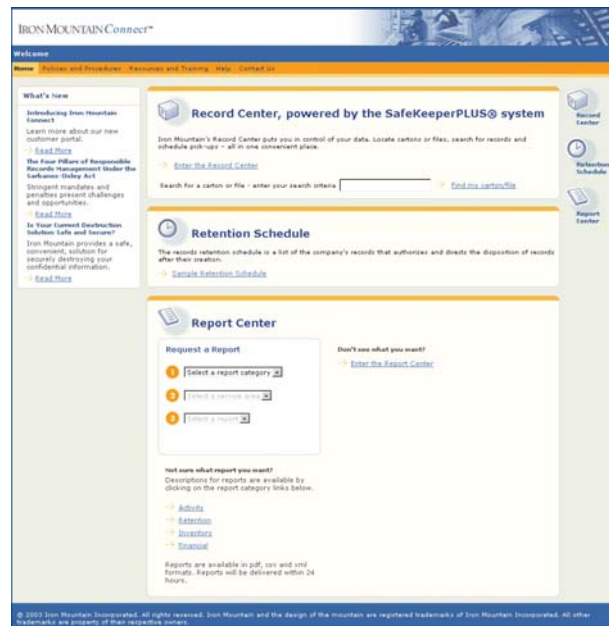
IRON MOUNTAIN Connect™

Welcome

Home Policies and Procedures Resources and Training Help Contact Us

What's New

Introducing Iron Mountain Connect

Learn more about our new customer portal.

Read More

The Four Pillars of Responsible Records Management Under the Sarbanes-Oxley Act

Stringent mandates and penalties present challenges and opportunities.

Read More

Is Your Current Destruction Solution Safe and Secure?

Iron Mountain provides a safe, convenient, solution for securely destroying your confidential information.

Read More

Record Center, powered by the SafeKeeperPLUS® system

Iron Mountain's Record Center puts you in control of your data. Locate cartons or files, search for records and schedule pick-ups – all in one convenient place.

Enter the Record Center

Search for a carton or file - enter your search criteria

Find my carton/file

Retention Schedule

The records retention schedule is a list of the company's records that authorizes and directs the disposition of records after their creation.

Sample Retention Schedule

Report Center

Request a Report

1 Select a report category

2 Select a service area

3 Select a report

Don't see what you want?

Enter the Report Center

Not sure what report you want?

Descriptions for reports are available by clicking on the report category links below.

Activity

Retention

Inventory

Financial

Reports are available in pdf, csv and xml formats. Reports will be delivered within 24 hours.

Record Center

Retention Schedule

Report Center

© 2003 Iron Mountain Incorporated. All rights reserved. Iron Mountain and the design of the mountain are registered trademarks of Iron Mountain Incorporated. All other trademarks are property of their respective owners.